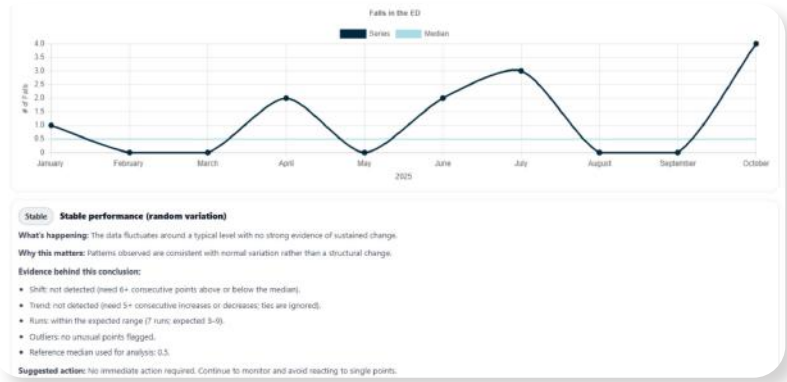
Falls in the ED

Series Median

4.0
3.5
3.0
2.5
2.0
1.5
1.0
0.5
0.0

# of Falls

January February March April May June July August September October

2025

Stable **Stable performance (random variation)**

**What's happening:** The data fluctuates around a typical level with no strong evidence of sustained change.

**Why this matters:** Patterns observed are consistent with normal variation rather than a structural change.

**Evidence behind this conclusion:**

- Shift: not detected (need 6+ consecutive points above or below the median).
- Trend: not detected (need 5+ consecutive increases or decreases; ties are ignored).
- Runs: within the expected range (7 runs; expected 3–9).
- Outliers: no unusual points flagged.
- Reference median used for analysis: 0.5.

**Suggested action:** No immediate action required. Continue to monitor and avoid reacting to single points.